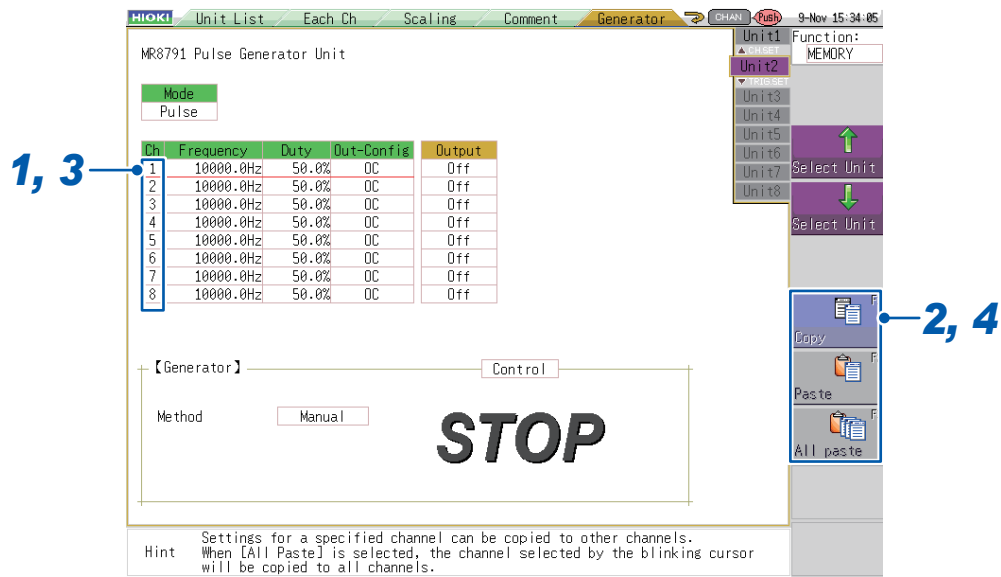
HIOKI Unit List Each Ch Scaling Comment Generator CHAN Push 9-Nov 15:34:05

MR8791 Pulse Generator Unit

Mode
Pulse

| Ch | Frequency | Duty | Out-Config |
|---|---|---|---|
| 1 | 10000.0Hz | 50.0% | OC |
| 2 | 10000.0Hz | 50.0% | OC |
| 3 | 10000.0Hz | 50.0% | OC |
| 4 | 10000.0Hz | 50.0% | OC |
| 5 | 10000.0Hz | 50.0% | OC |
| 6 | 10000.0Hz | 50.0% | OC |
| 7 | 10000.0Hz | 50.0% | OC |
| 8 | 10000.0Hz | 50.0% | OC |

| Output |
|---|
| Off |
| Off |
| Off |
| Off |
| Off |
| Off |
| Off |
| Off |

1, 3

【Generator】 Control

Method Manual

STOP

Unit1 CH SET Unit2 TRIG SET Unit3 Unit4 Unit5 Unit6 Unit7 Unit8

Function:
MEMORY

Select Unit
Select Unit

Copy F
Paste F
All paste F

2, 4

Hint Settings for a specified channel can be copied to other channels. When [All Paste] is selected, the channel selected by the blinking cursor will be copied to all channels.